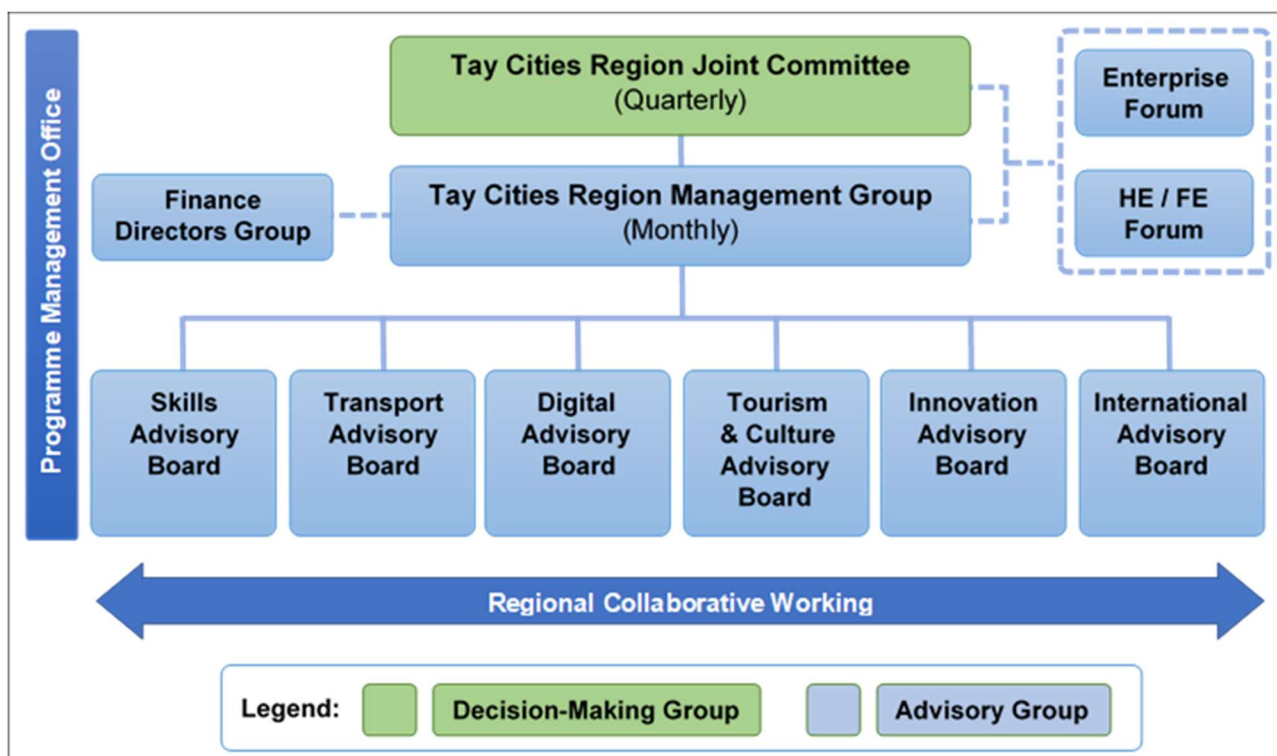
Programme Management Office

Tay Cities Region Joint Committee
(Quarterly)

Enterprise Forum

HE / FE Forum

Finance Directors Group

Tay Cities Region Management Group
(Monthly)

Skills Advisory Board

Transport Advisory Board

Digital Advisory Board

Tourism & Culture Advisory Board

Innovation Advisory Board

International Advisory Board

Regional Collaborative Working

Legend: Decision-Making Group Advisory Group